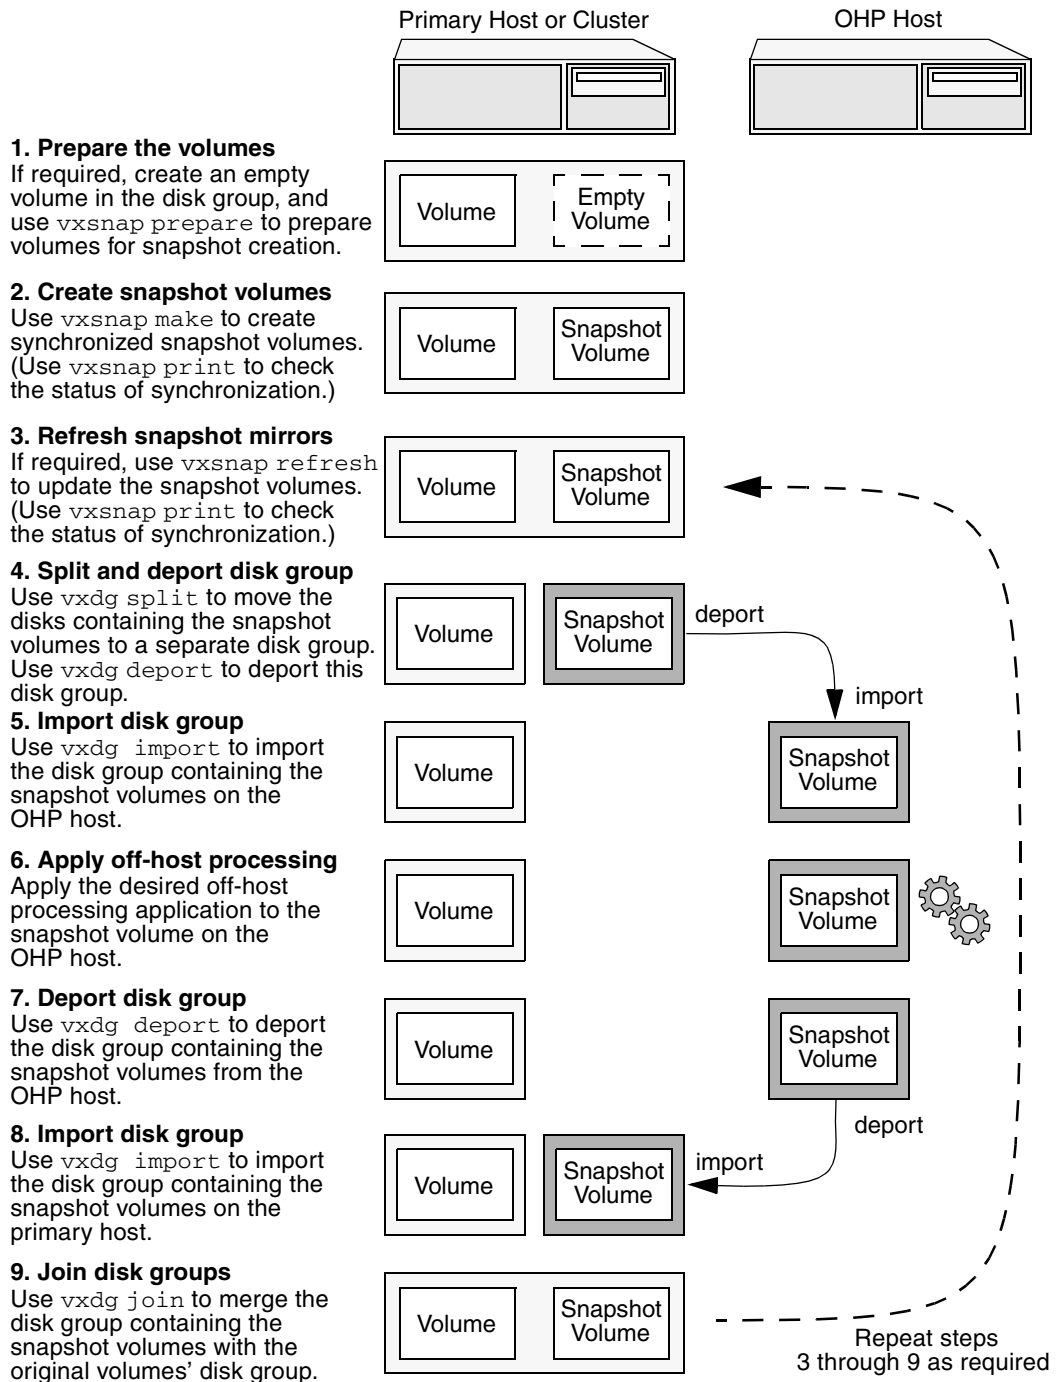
Primary Host or Cluster

OHP Host

**1. Prepare the volumes**
If required, create an empty volume in the disk group, and use vxsnap prepare to prepare volumes for snapshot creation.

Volume

Empty Volume

**2. Create snapshot volumes**
Use vxsnap make to create synchronized snapshot volumes. (Use vxsnap print to check the status of synchronization.)

Volume

Snapshot Volume

**3. Refresh snapshot mirrors**
If required, use vxsnap refresh to update the snapshot volumes. (Use vxsnap print to check the status of synchronization.)

Volume

Snapshot Volume

**4. Split and deport disk group**
Use vxdg split to move the disks containing the snapshot volumes to a separate disk group. Use vxdg deport to deport this disk group.

Volume

Snapshot Volume

deport

import

**5. Import disk group**
Use vxdg import to import the disk group containing the snapshot volumes on the OHP host.

Volume

Snapshot Volume

**6. Apply off-host processing**
Apply the desired off-host processing application to the snapshot volume on the OHP host.

Volume

Snapshot Volume

**7. Deport disk group**
Use vxdg deport to deport the disk group containing the snapshot volumes from the OHP host.

Volume

Snapshot Volume

deport

**8. Import disk group**
Use vxdg import to import the disk group containing the snapshot volumes on the primary host.

Volume

Snapshot Volume

import

**9. Join disk groups**
Use vxdg join to merge the disk group containing the snapshot volumes with the original volumes' disk group.

Volume

Snapshot Volume

Repeat steps 3 through 9 as required